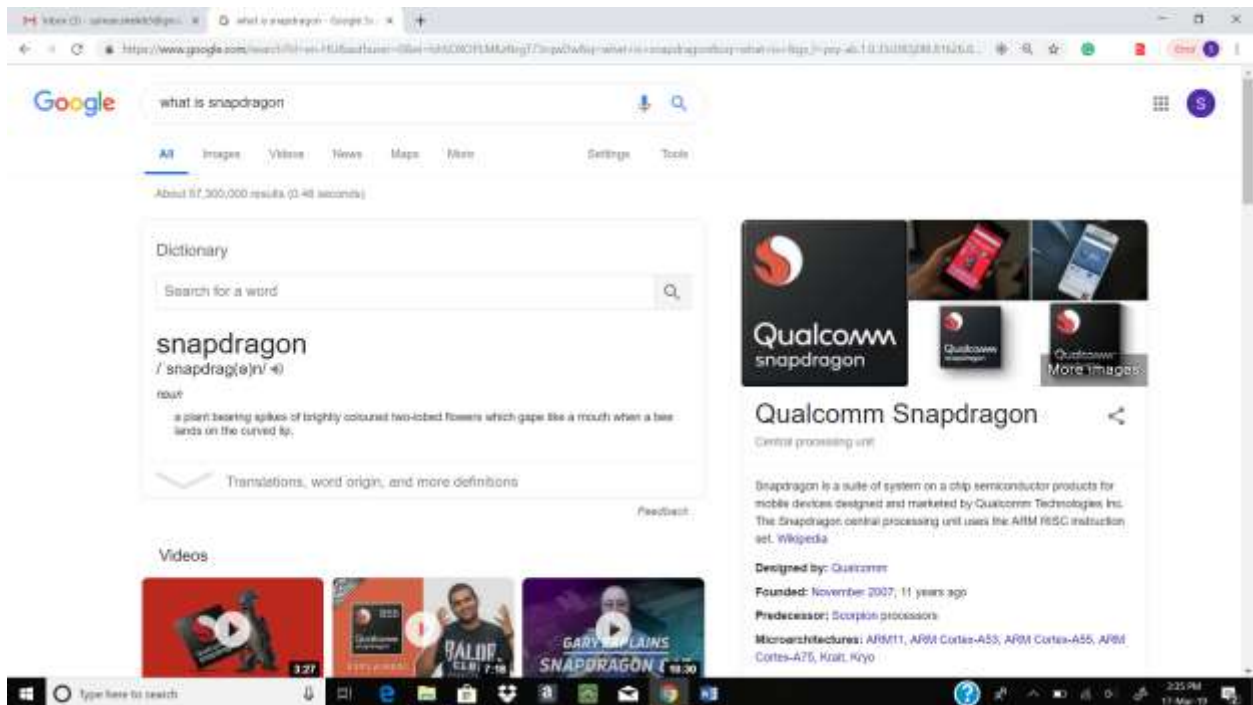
Inbox (3) - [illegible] × what is snapdragon - Google Se × +

https://www.google.com/search?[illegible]

Google what is snapdragon

All Images Videos News Maps More Settings Tools

About 57,300,000 results (0.48 seconds)

Dictionary

Search for a word

snapdragon
/ˈsnapdrag(ə)n/

noun

a plant bearing spikes of brightly coloured two-lobed flowers which gape like a mouth when a bee lands on the curved lip.

Translations, word origin, and more definitions

Feedback

Videos

3:27

7:16

GARY EXPLAINS SNAPDRAGON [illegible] 10:30

Qualcomm snapdragon

More images

Qualcomm Snapdragon

Central processing unit

Snapdragon is a suite of system on a chip semiconductor products for mobile devices designed and marketed by Qualcomm Technologies Inc. The Snapdragon central processing unit uses the ARM RISC instruction set. Wikipedia

Designed by: Qualcomm

Founded: November 2007; 11 years ago

Predecessor: Scorpion processors

Microarchitectures: ARM11, ARM Cortex-A53, ARM Cortex-A55, ARM Cortex-A75, Krait, Kryo

Type here to search

2:25 PM 17-Mar-19